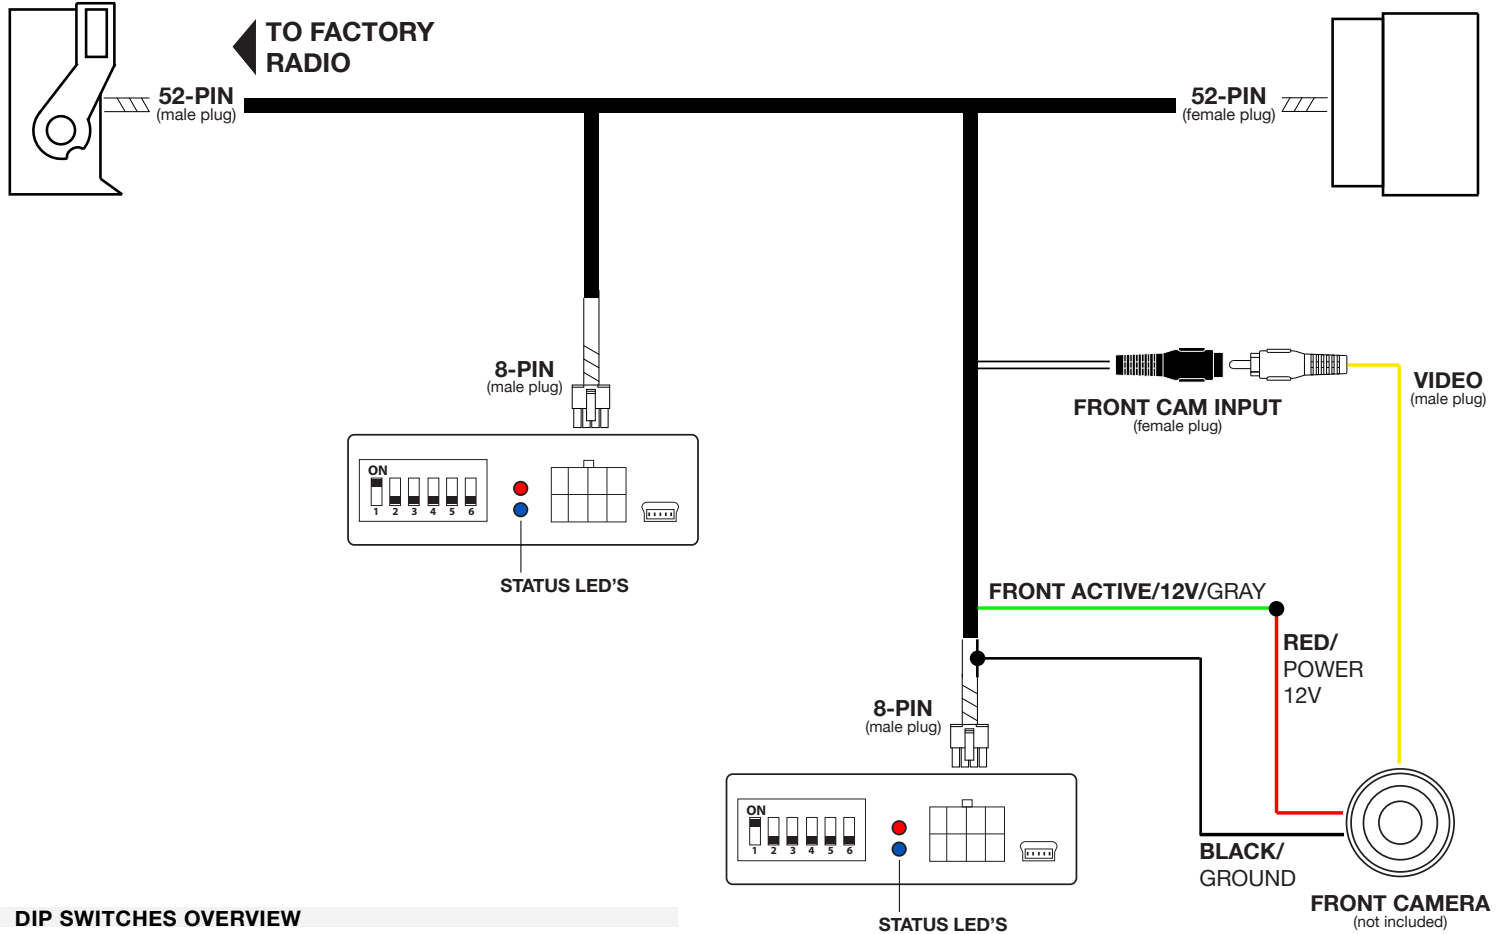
TO FACTORY RADIO

52-PIN
(male plug)

52-PIN
(female plug)

8-PIN
(male plug)

ON
1 2 3 4 5 6

STATUS LED'S

FRONT CAM INPUT
(female plug)

VIDEO
(male plug)

FRONT ACTIVE/12V/GRAY

RED/
POWER
12V

8-PIN
(male plug)

ON
1 2 3 4 5 6

BLACK/
GROUND

FRONT CAMERA
(not included)

DIP SWITCHES OVERVIEW

STATUS LED'S